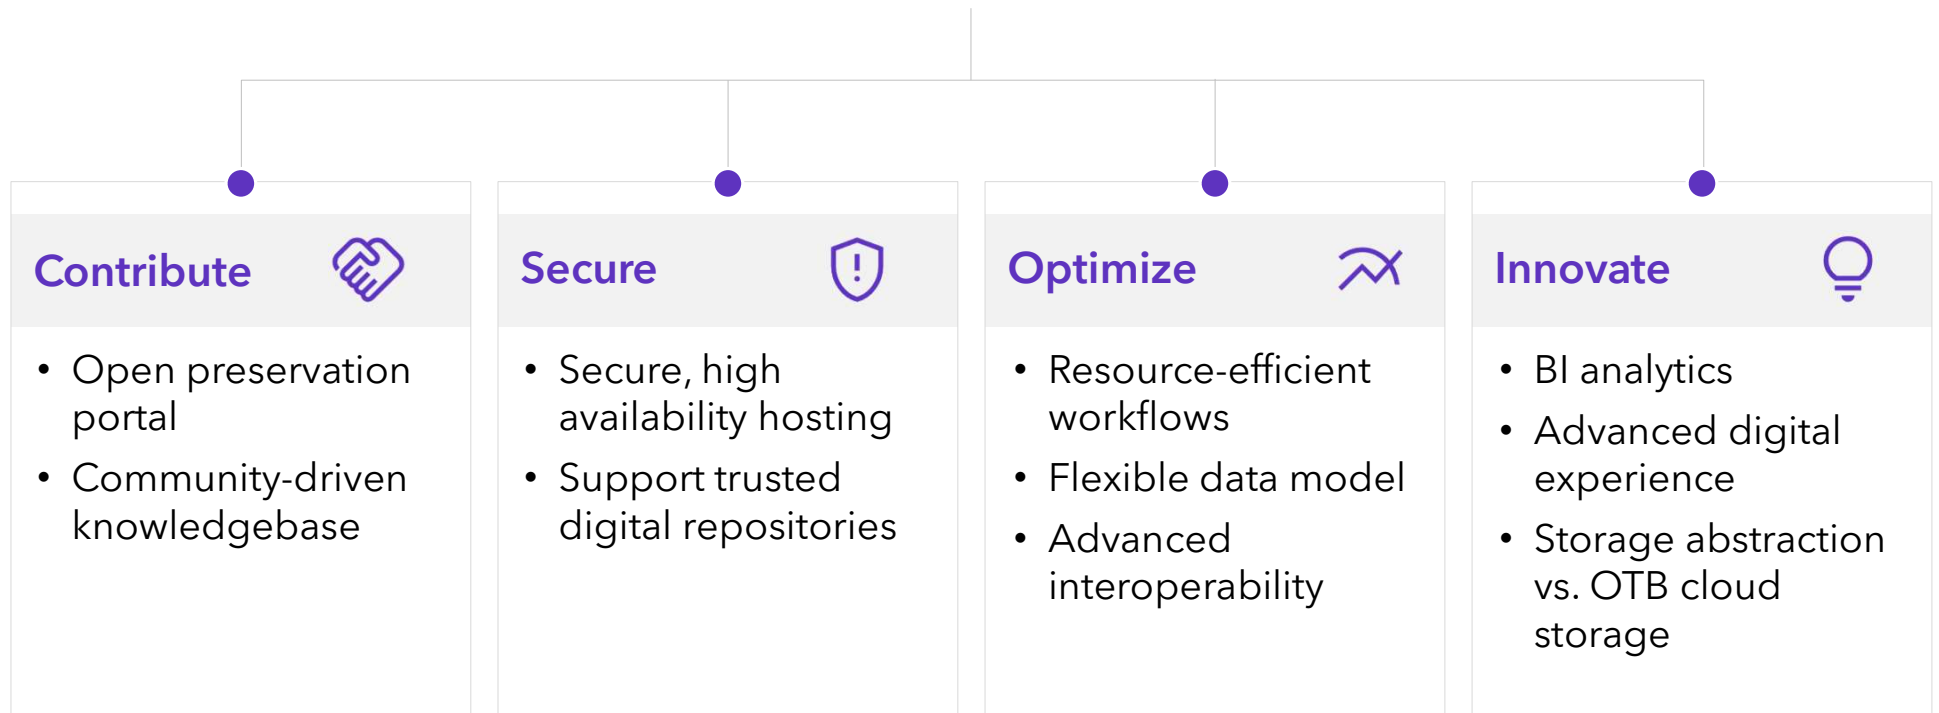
Contribute

- Open preservation portal
- Community-driven knowledgebase

Secure

- Secure, high availability hosting
- Support trusted digital repositories

Optimize

- Resource-efficient workflows
- Flexible data model
- Advanced interoperability

Innovate

- BI analytics
- Advanced digital experience
- Storage abstraction vs. OTB cloud storage